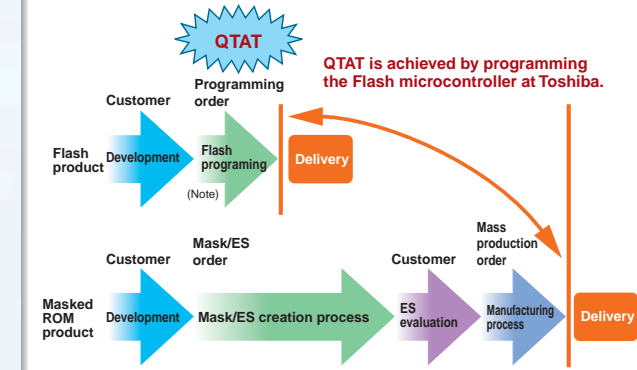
QTAT

QTAT is achieved by programming the Flash microcontroller at Toshiba.

Customer

Programming order

Flash product

Development

Flash programing

(Note)

Delivery

Customer

Mask/ES order

Customer

Mass production order

Masked ROM product

Development

Mask/ES creation process

ES evaluation

Manufacturing process

Delivery